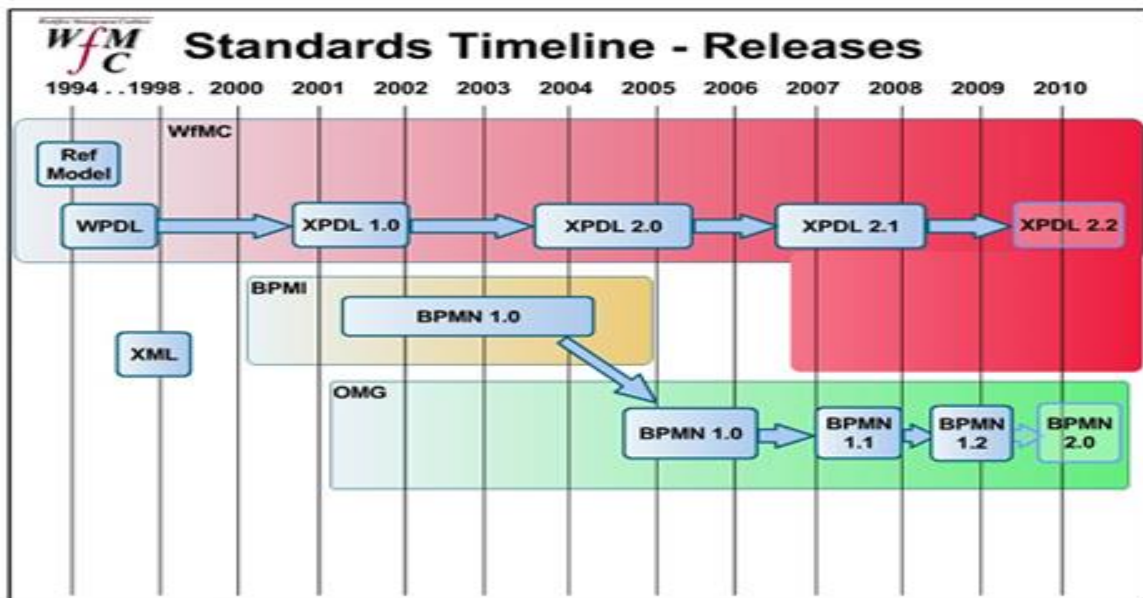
WfMC

Standards Timeline - Releases

1994 . . 1998 . 2000 2001 2002 2003 2004 2005 2006 2007 2008 2009 2010

WfMC

Ref Model

WPDL

XPDL 1.0

XPDL 2.0

XPDL 2.1

XPDL 2.2

BPMI

BPMN 1.0

XML

OMG

BPMN 1.0

BPMN 1.1

BPMN 1.2

BPMN 2.0